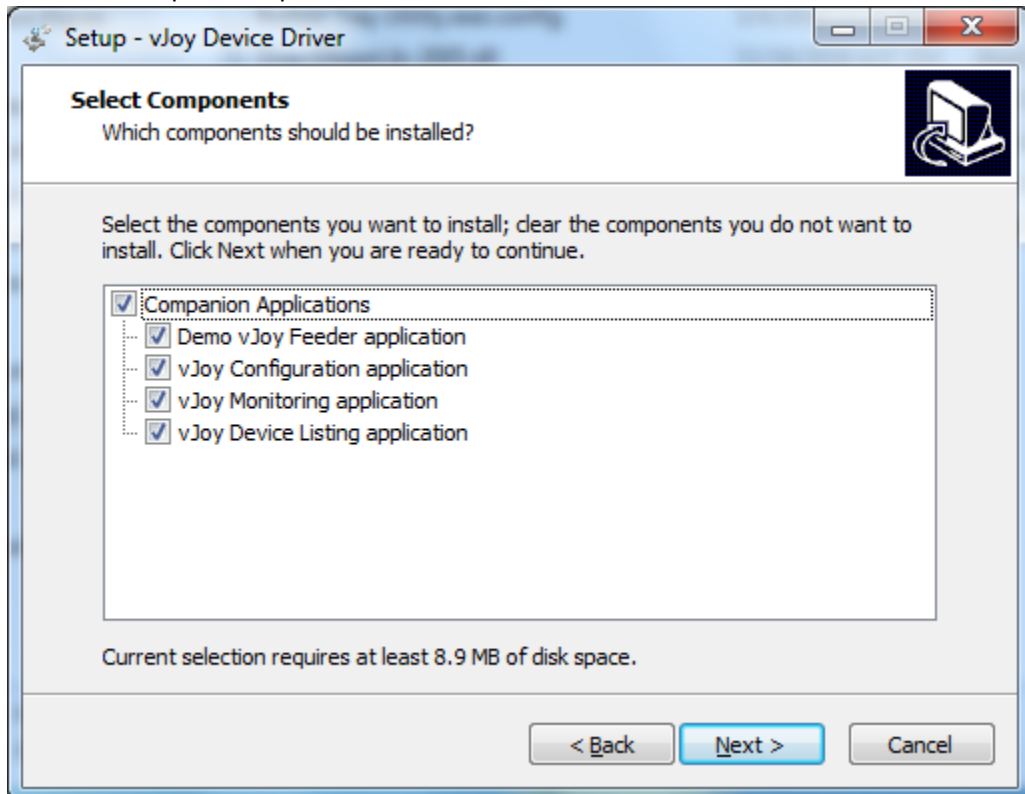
Setup - vJoy Device Driver

Select Components
Which components should be installed?

Select the components you want to install; clear the components you do not want to install. Click Next when you are ready to continue.

Companion Applications
Demo vJoy Feeder application
vJoy Configuration application
vJoy Monitoring application
vJoy Device Listing application

Current selection requires at least 8.9 MB of disk space.

< Back
Next >
Cancel